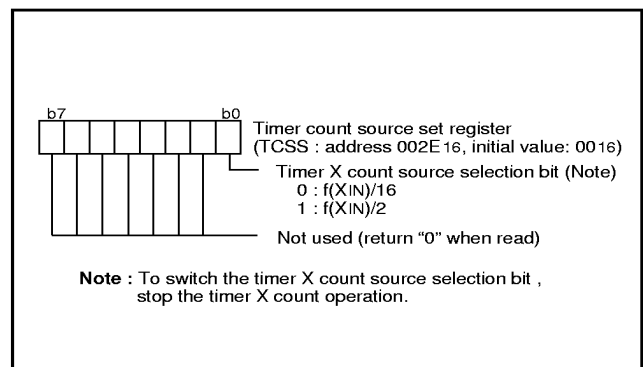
b7 b0

Timer count source set register
(TCSS : address $002E_{16}$, initial value: $00_{16}$)

Timer X count source selection bit (Note)
0 : f(XIN)/16
1 : f(XIN)/2

Not used (return "0" when read)

Note : To switch the timer X count source selection bit , stop the timer X count operation.